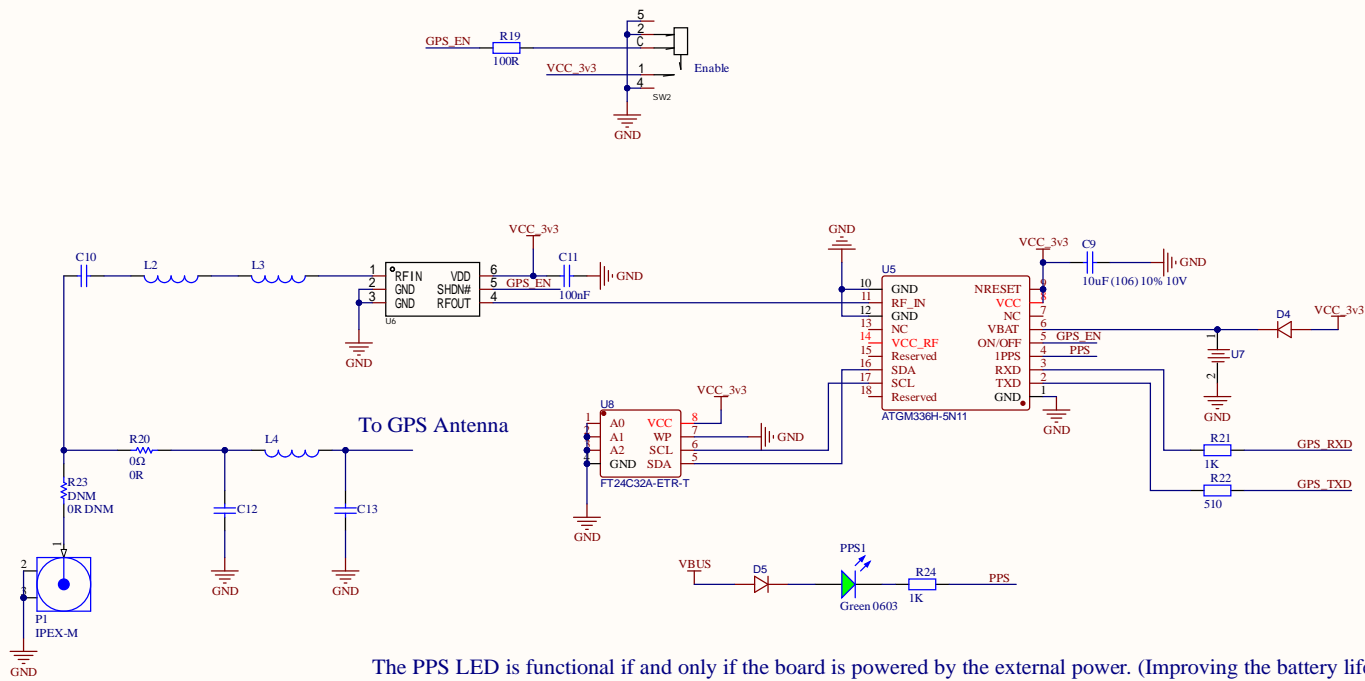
GPS_EN
R19
100R
VCC_3v3
5
2
C
1
4
Enable
SW2
GND

VCC_3v3
C10
L2
L3
1 RFIN
2 GND
3 GND
VDD 6
SHDN# 5
RFOUT 4
U6
GND
C11
GPS_EN
100nF
GND
GND
U5
10 GND
11 RF_IN
12 GND
13 NC
14 VCC_RF
15 Reserved
16 SDA
17 SCL
18 Reserved
NRESET 9
VCC 8
NC 7
VBAT 6
ON/OFF 5
1PPS 4
RXD 3
TXD 2
GND 1
ATGM336H-5N11
VCC_3v3
C9
10uF (106) 10% 10V
GND
GPS_EN
PPS
D4
VCC_3v3
U7
1
2
GND
GND
VCC_3v3
U8
1 A0
2 A1
3 A2
4 GND
VCC 8
WP 7
SCL 6
SDA 5
FT24C32A-ETR-T
GND
GND
To GPS Antenna
R20
0Ω
0R
L4
R23
DNM
0R DNM
C12
C13
GND
GND
2
1
P1
IPEX-M
GND
R21
1K
GPS_RXD
R22
510
GPS_TXD
VBUS
D5
PPS1
Green 0603
R24
1K
PPS
The PPS LED is functional if and only if the board is powered by the external power. (Improving the battery lif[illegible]